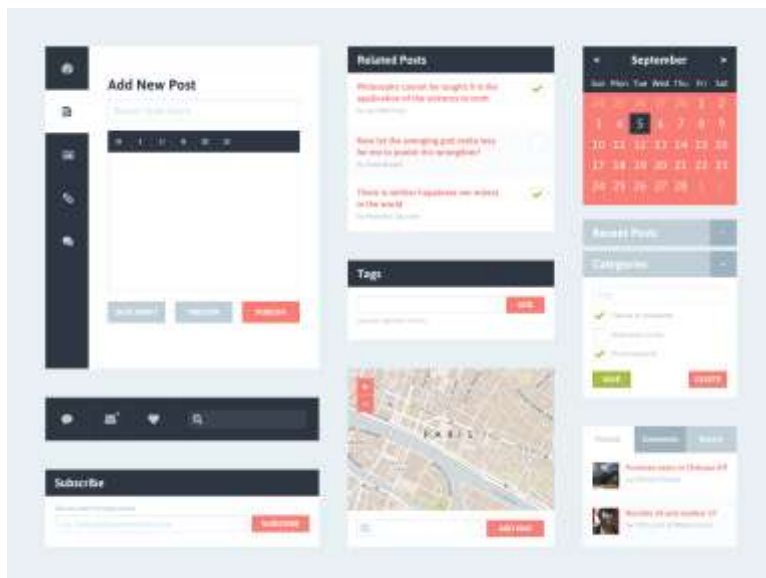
Add New Post

Related Posts

Philosophy cannot be taught; it is the application of the sciences to truth

Now let the emerging god-mind ask for me to ponder the wrongdoer?

There is neither happiness nor misery in the world

Tags

ADD

Subscribe

SUBSCRIBE

September

Sun Mon Tue Wed Thu Fri Sat

26 27 28 29 30 1 2
3 4 5 6 7 8 9
10 11 12 13 14 15 16
17 18 19 20 21 22 23
24 25 26 27 28 1 2

Recent Posts

Categories

ADD

DELETE

PARIS

ADD PINS

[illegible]

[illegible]

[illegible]